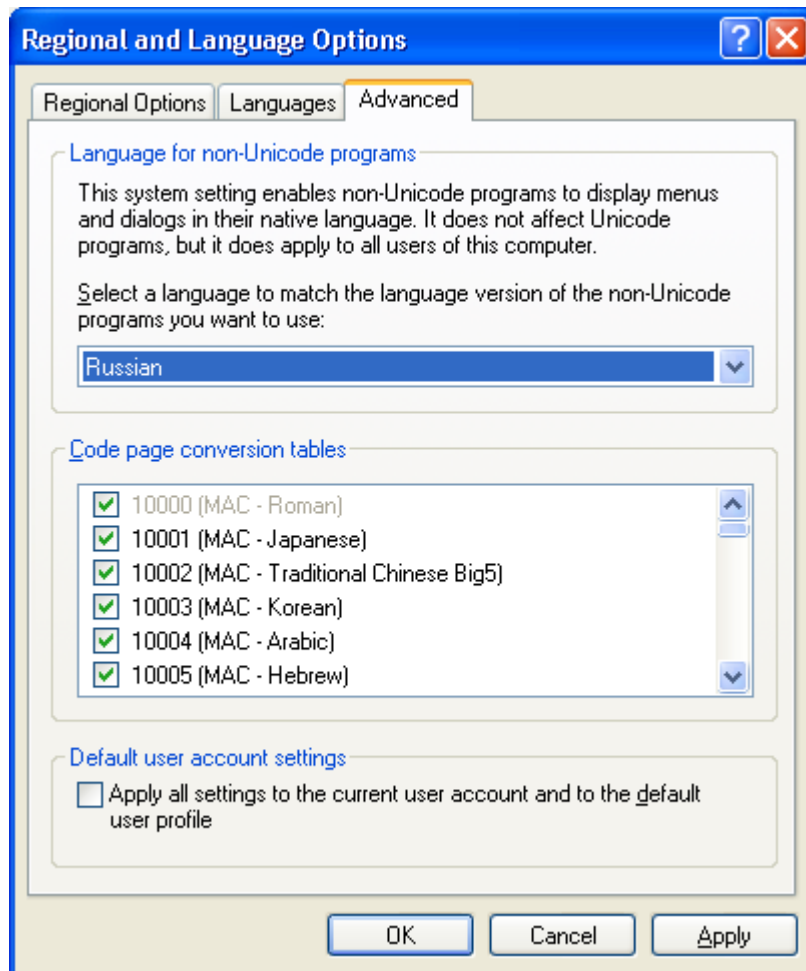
Regional and Language Options

Regional Options | Languages | Advanced

Language for non-Unicode programs

This system setting enables non-Unicode programs to display menus and dialogs in their native language. It does not affect Unicode programs, but it does apply to all users of this computer.

Select a language to match the language version of the non-Unicode programs you want to use:

Russian

Code page conversion tables

10000 (MAC - Roman)
10001 (MAC - Japanese)
10002 (MAC - Traditional Chinese Big5)
10003 (MAC - Korean)
10004 (MAC - Arabic)
10005 (MAC - Hebrew)

Default user account settings

Apply all settings to the current user account and to the default user profile

OK | Cancel | Apply